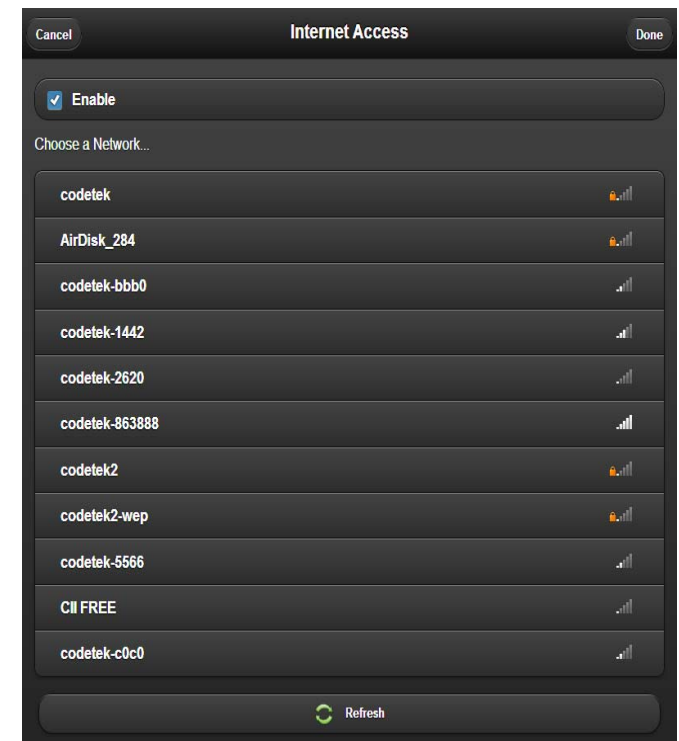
Cancel

Internet Access

Done

Enable

Choose a Network...

codetek

AirDisk_284

codetek-bbb0

codetek-1442

codetek-2620

codetek-863888

codetek2

codetek2-wep

codetek-5566

CII FREE

codetek-c0c0

Refresh